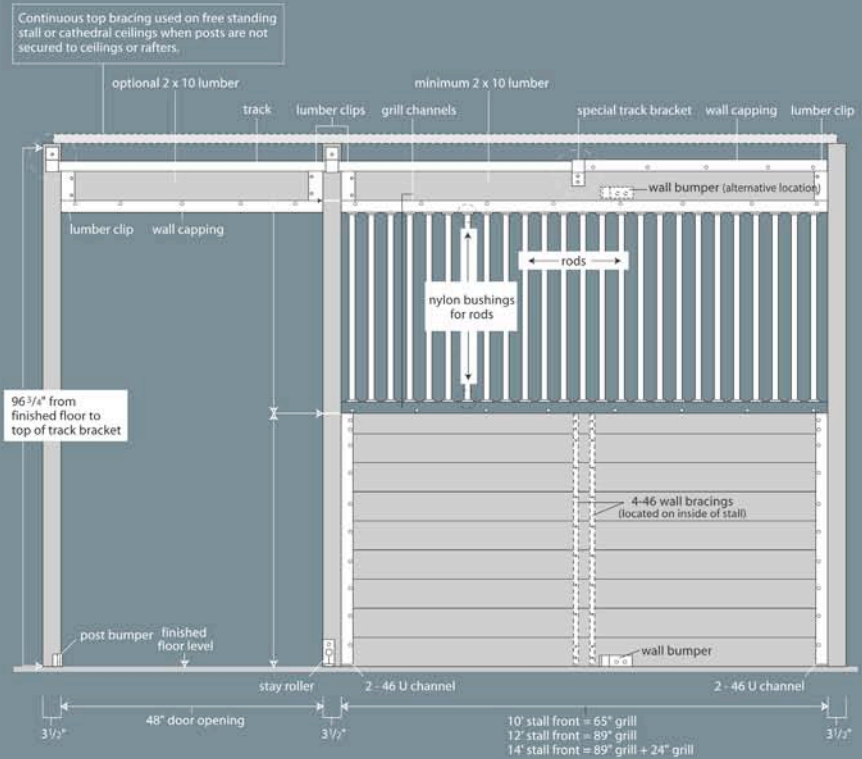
Continuous top bracing used on free standing stall or cathedral ceilings when posts are not secured to ceilings or rafters.

optional 2 x 10 lumber

minimum 2 x 10 lumber

track

lumber clips

grill channels

special track bracket

wall capping

lumber clip

wall bumper (alternative location)

lumber clip

wall capping

rods

nylon bushings for rods

96 $^{3}/_{4}$" from finished floor to top of track bracket

4-46 wall bracings (located on inside of stall)

post bumper

finished floor level

wall bumper

stay roller

2 - 46 U channel

2 - 46 U channel

3$^{1}/_{2}$"

48" door opening

3$^{1}/_{2}$"

10' stall front = 65" grill
12' stall front = 89" grill
14' stall front = 89" grill + 24" grill

3$^{1}/_{2}$"